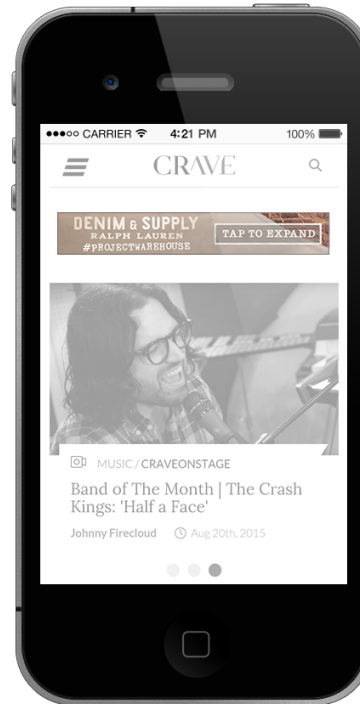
●●●○○ CARRIER 4:21 PM 100%

CRAVE

DENIM & SUPPLY
RALPH LAUREN
#PROJECTWAREHOUSE
TAP TO EXPAND

MUSIC / CRAVEONSTAGE

Band of The Month | The Crash Kings: 'Half a Face'

Johnny Firecloud Aug 20th, 2015